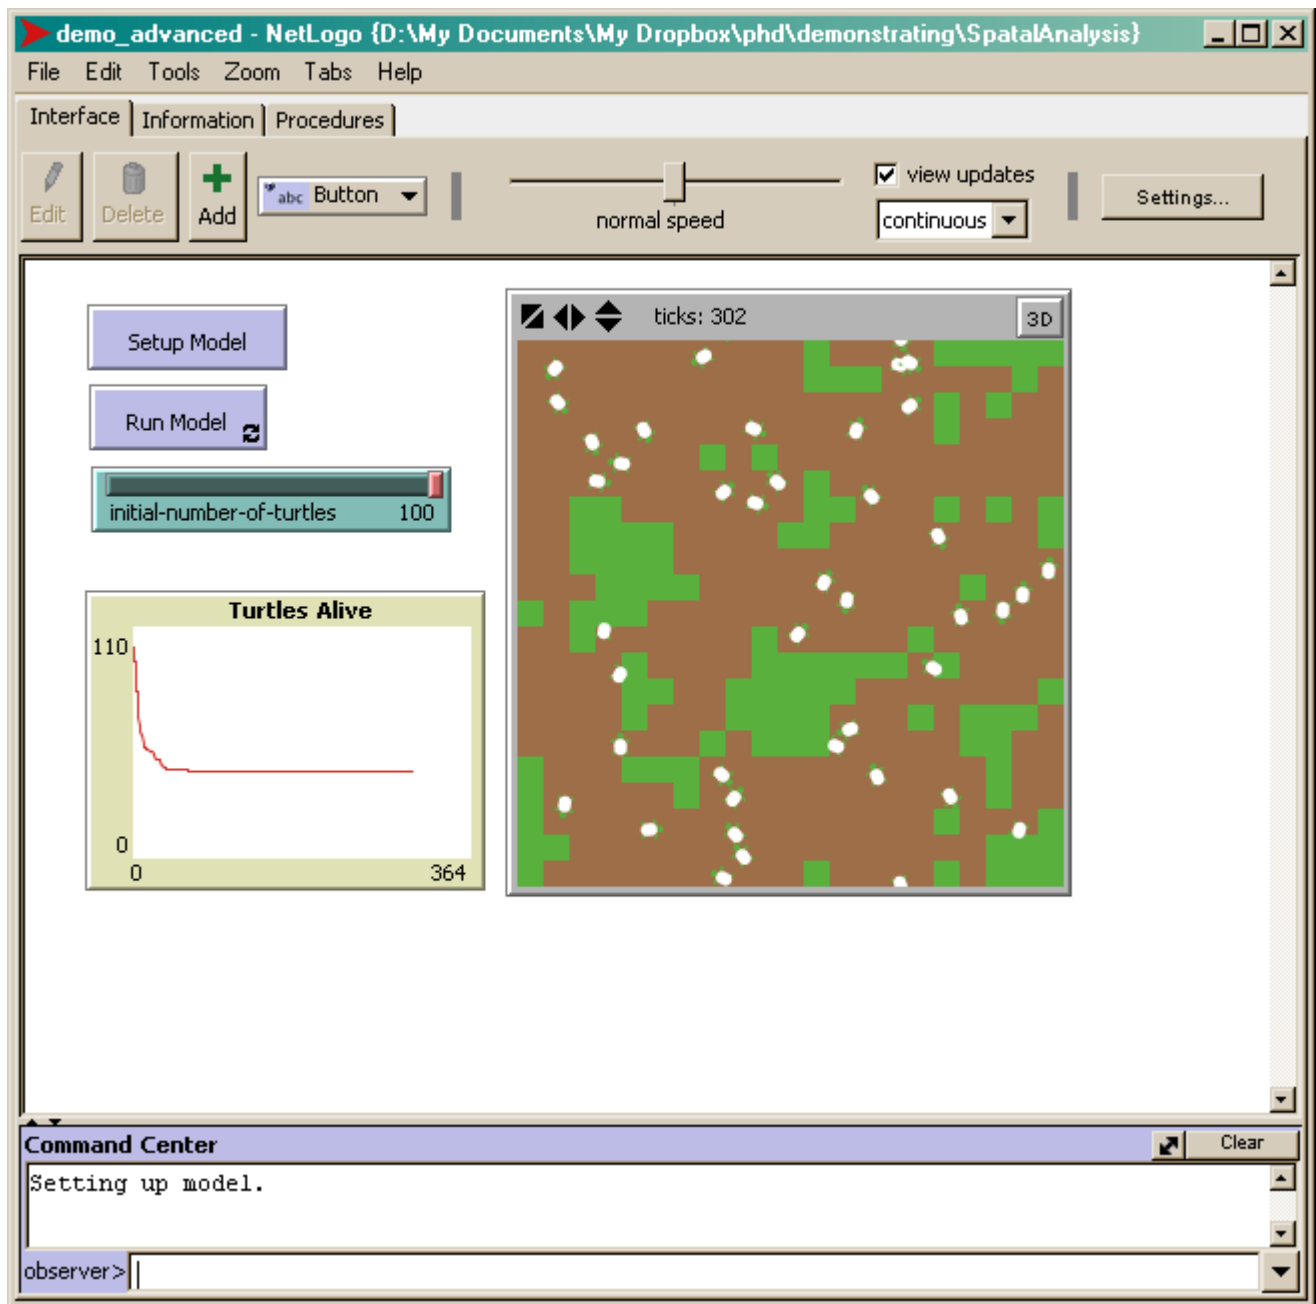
demo_advanced - NetLogo {D:\My Documents\My Dropbox\phd\demonstrating\SpatalAnalysis}

File Edit Tools Zoom Tabs Help

Interface Information Procedures

Edit Delete Add abc Button normal speed view updates continuous Settings...

Setup Model

Run Model

initial-number-of-turtles 100

Turtles Alive

110

0

0 364

ticks: 302 3D

Command Center Clear

Setting up model.

observer>